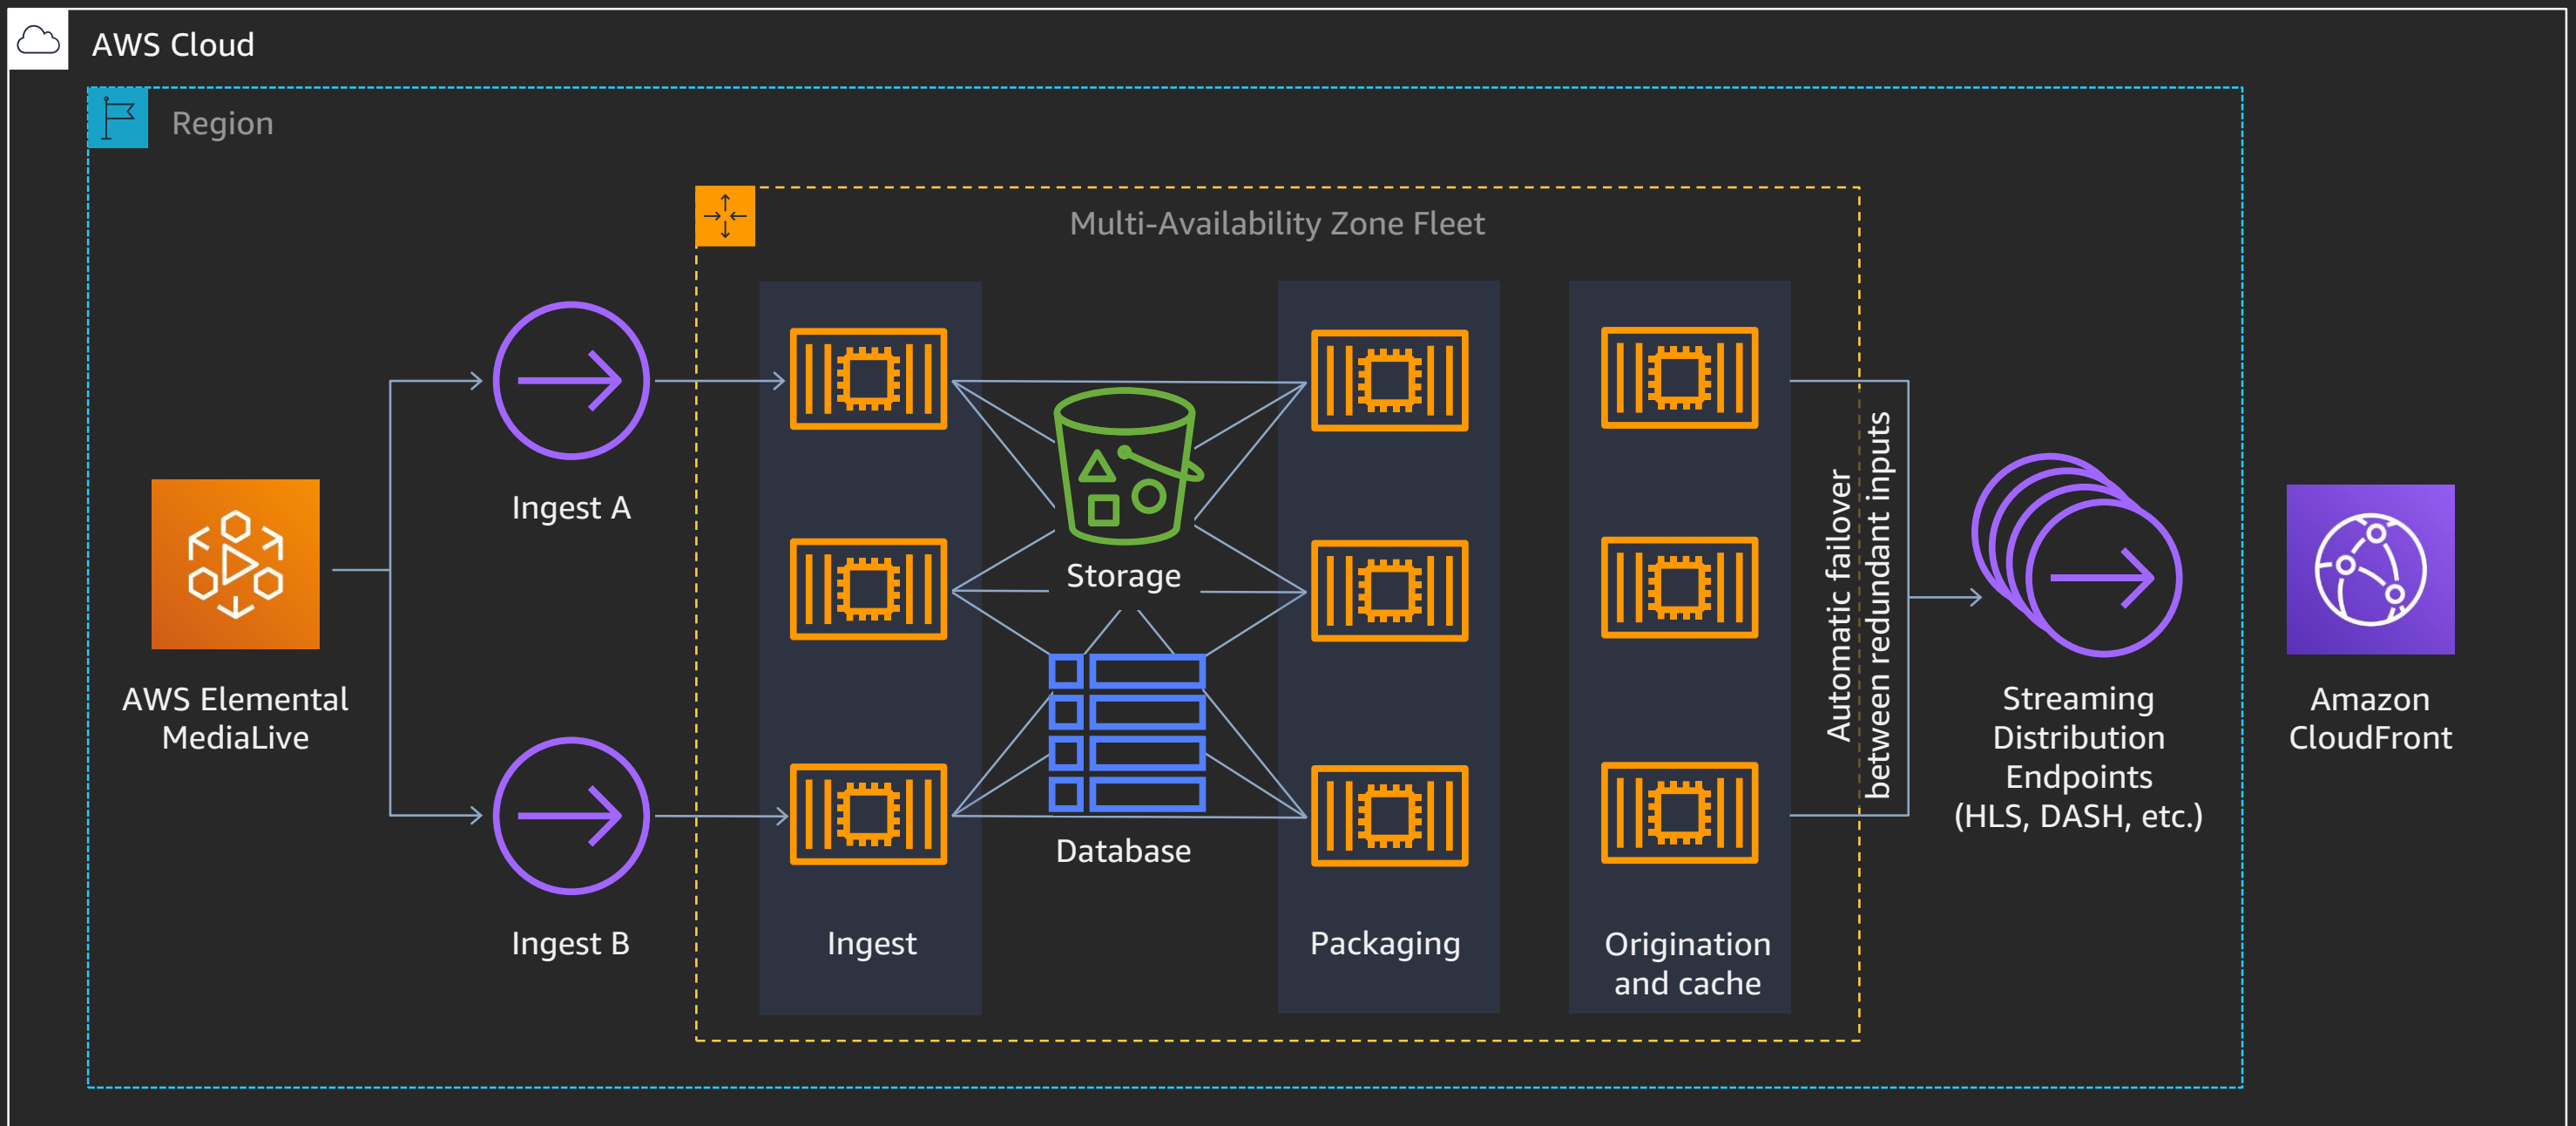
AWS Cloud

Region

Multi-Availability Zone Fleet

AWS Elemental MediaLive

Ingest A

Ingest B

Storage

Database

Ingest

Packaging

Origination and cache

Automatic failover between redundant inputs

Streaming Distribution Endpoints (HLS, DASH, etc.)

Amazon CloudFront